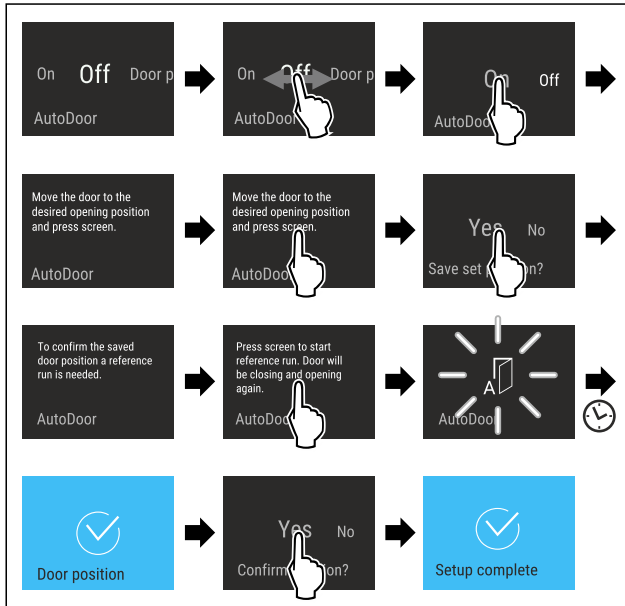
On Off Door p
AutoDoor

On Off Door p
AutoDoor

On Off
AutoDoor

Move the door to the desired opening position and press screen.
AutoDoor

Move the door to the desired opening position and press screen.
AutoDoor

Yes No
Save set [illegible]sition?

To confirm the saved door position a reference run is needed.
AutoDoor

Press screen to start reference run. Door will be closing and opening again.
AutoDoor

A
AutoDoor

Door position

Yes No
Confirm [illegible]sition?

Setup complete